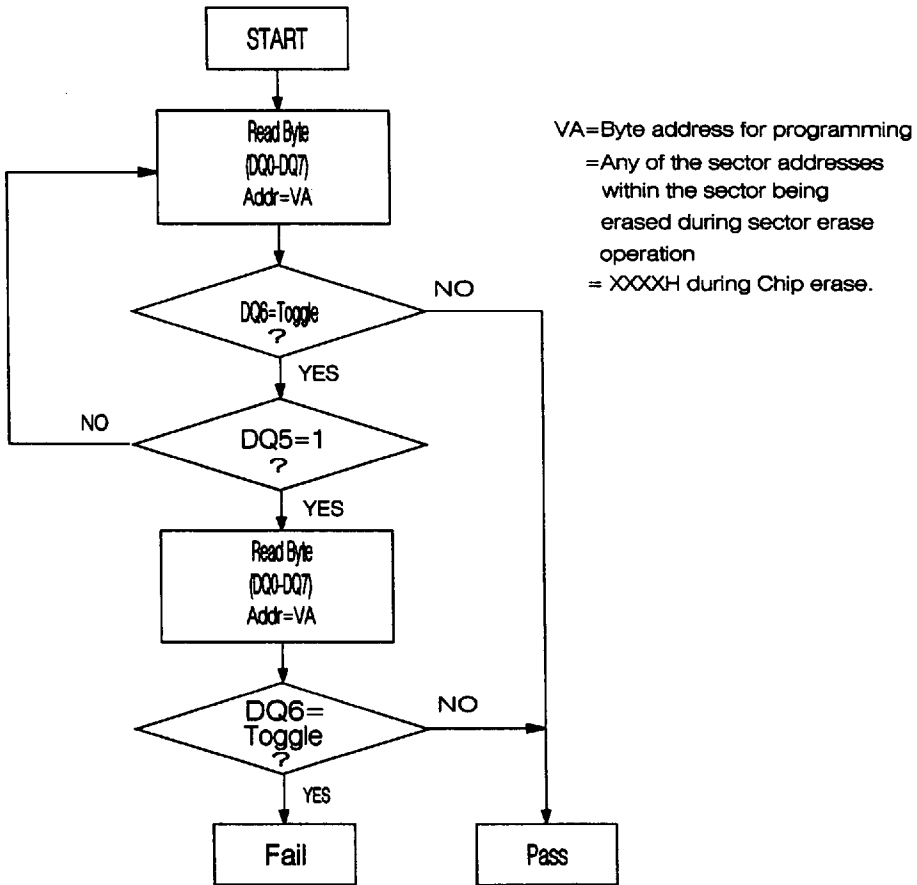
START

Read Byte
(DQ0-DQ7)
Addr=VA

VA=Byte address for programming
=Any of the sector addresses within the sector being erased during sector erase operation
= XXXXH during Chip erase.

DQ6=Toggle
?

NO

YES

NO

DQ5=1
?

YES

Read Byte
(DQ0-DQ7)
Addr=VA

DQ6=
Toggle
?

NO

YES

Fail

Pass